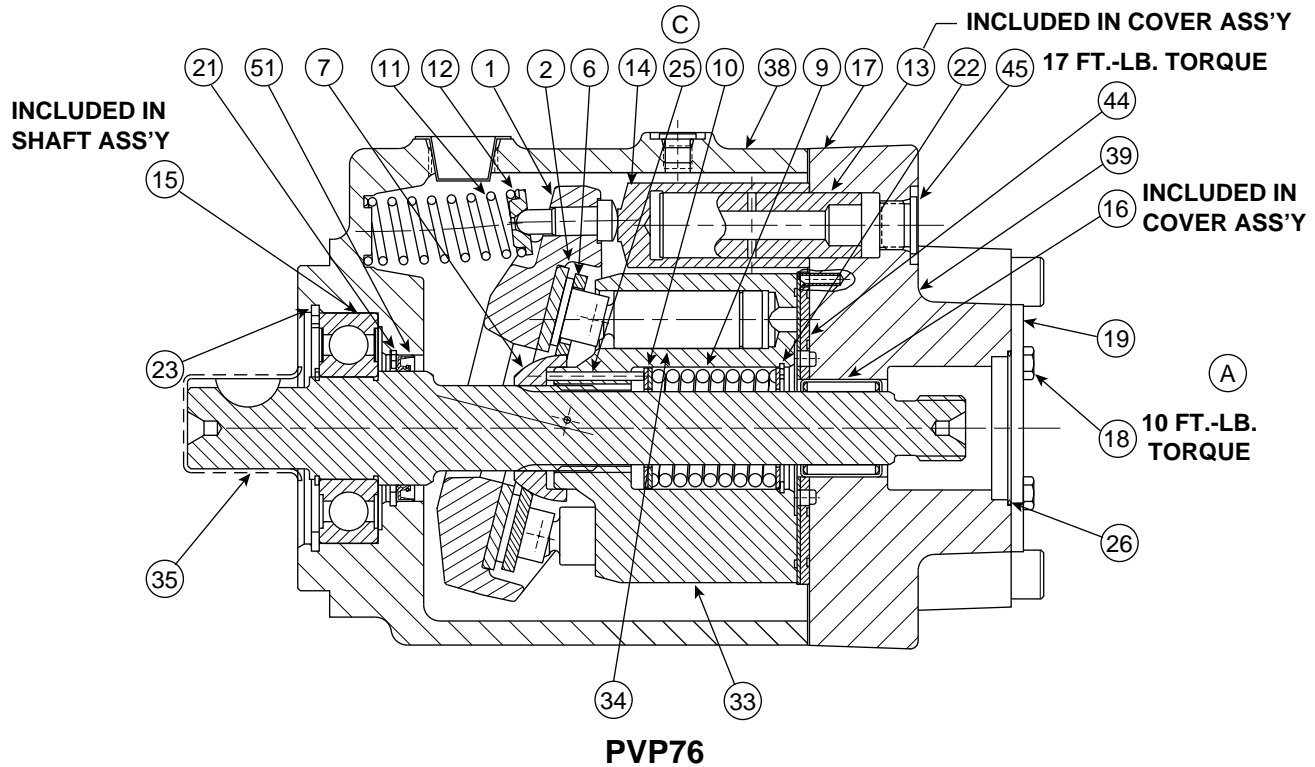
C

INCLUDED IN COVER ASS'Y

21 51 7 11 12 1 2 6 14 25 10 38 9 17 13 22 45

17 FT.-LB. TORQUE

INCLUDED IN SHAFT ASS'Y

44

39

INCLUDED IN COVER ASS'Y

15

16

19

23

A

18

10 FT.-LB. TORQUE

26

35

34

33

PVP76